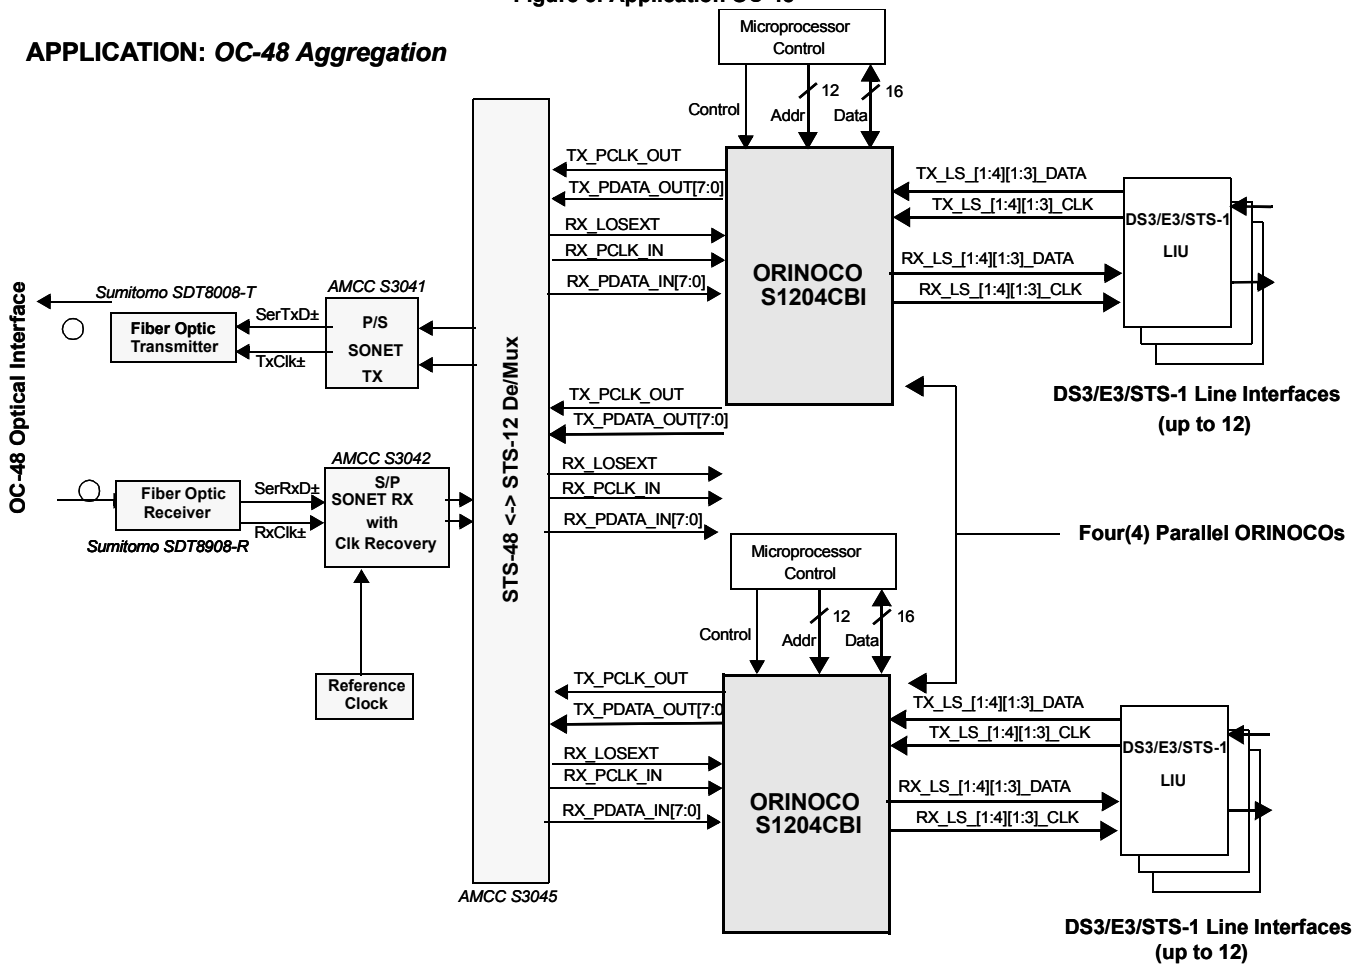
Figure 6. Application OC-48

APPLICATION: OC-48 Aggregation

Microprocessor Control

Control

12

Addr

16

Data

TX_PCLK_OUT

TX_PDATA_OUT[7:0]

RX_LOSEXT

RX_PCLK_IN

RX_PDATA_IN[7:0]

ORINOCO S1204CBI

TX_LS_[1:4][1:3]_DATA

TX_LS_[1:4][1:3]_CLK

RX_LS_[1:4][1:3]_DATA

RX_LS_[1:4][1:3]_CLK

DS3/E3/STS-1 LIU

DS3/E3/STS-1 Line Interfaces (up to 12)

OC-48 Optical Interface

Sumitomo SDT8008-T

Fiber Optic Transmitter

SerTxD±

TxClk±

AMCC S3041

P/S SONET TX

STS-48 <-> STS-12 De/Mux

TX_PCLK_OUT

TX_PDATA_OUT[7:0]

RX_LOSEXT

RX_PCLK_IN

RX_PDATA_IN[7:0]

AMCC S3042

Fiber Optic Receiver

SerRxD±

RxClk±

S/P SONET RX with Clk Recovery

Sumitomo SDT8908-R

Four(4) Parallel ORINOCOs

Microprocessor Control

Control

12

Addr

16

Data

Reference Clock

TX_PCLK_OUT

TX_PDATA_OUT[7:0

RX_LOSEXT

RX_PCLK_IN

RX_PDATA_IN[7:0]

ORINOCO S1204CBI

TX_LS_[1:4][1:3]_DATA

TX_LS_[1:4][1:3]_CLK

RX_LS_[1:4][1:3]_DATA

RX_LS_[1:4][1:3]_CLK

DS3/E3/STS-1 LIU

AMCC S3045

DS3/E3/STS-1 Line Interfaces (up to 12)